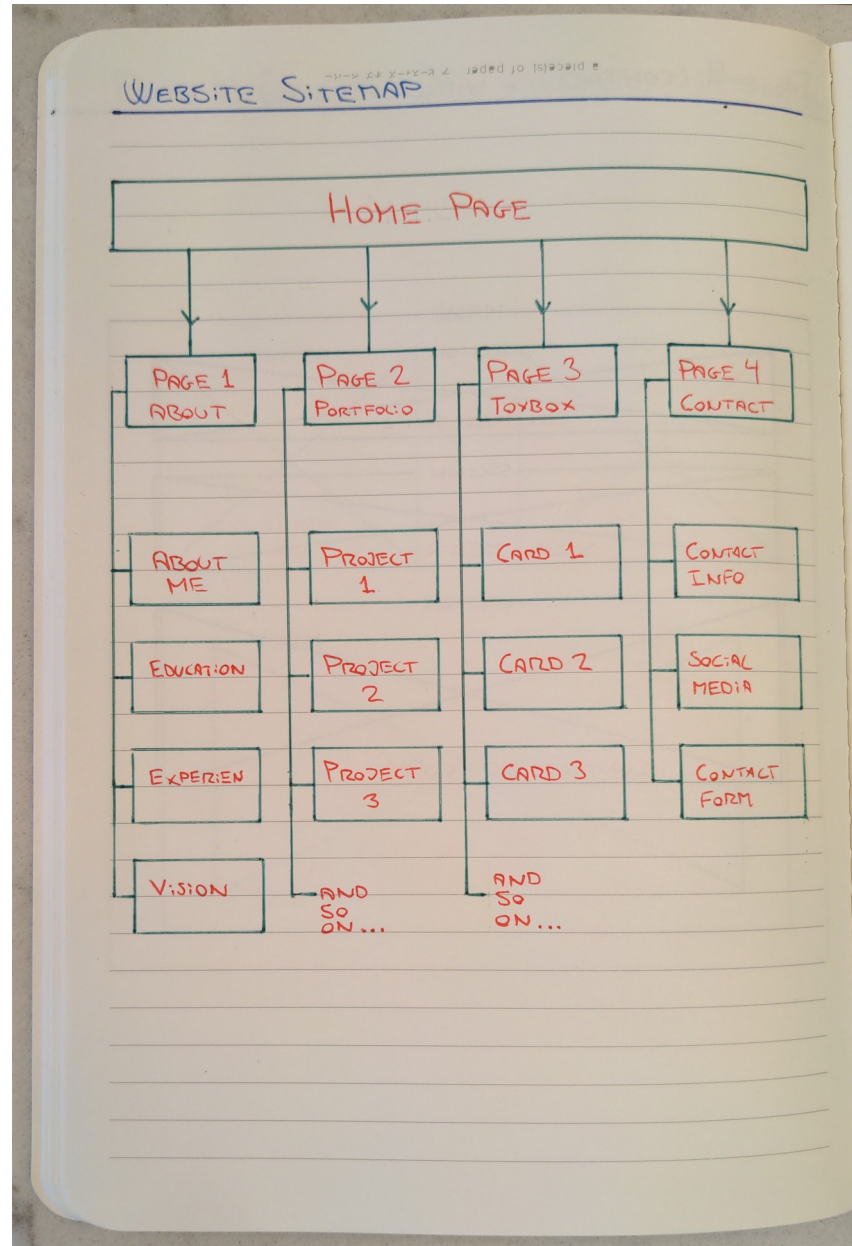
WEBSITE SITEMAP

HOME PAGE

PAGE 1
ABOUT

PAGE 2
PORTFOLIO

PAGE 3
TOYBOX

PAGE 4
CONTACT

ABOUT ME

EDUCATION

EXPERIEN

VISION

PROJECT 1

PROJECT 2

PROJECT 3

AND SO ON...

CARD 1

CARD 2

CARD 3

AND SO ON...

CONTACT INFO

SOCIAL MEDIA

CONTACT FORM